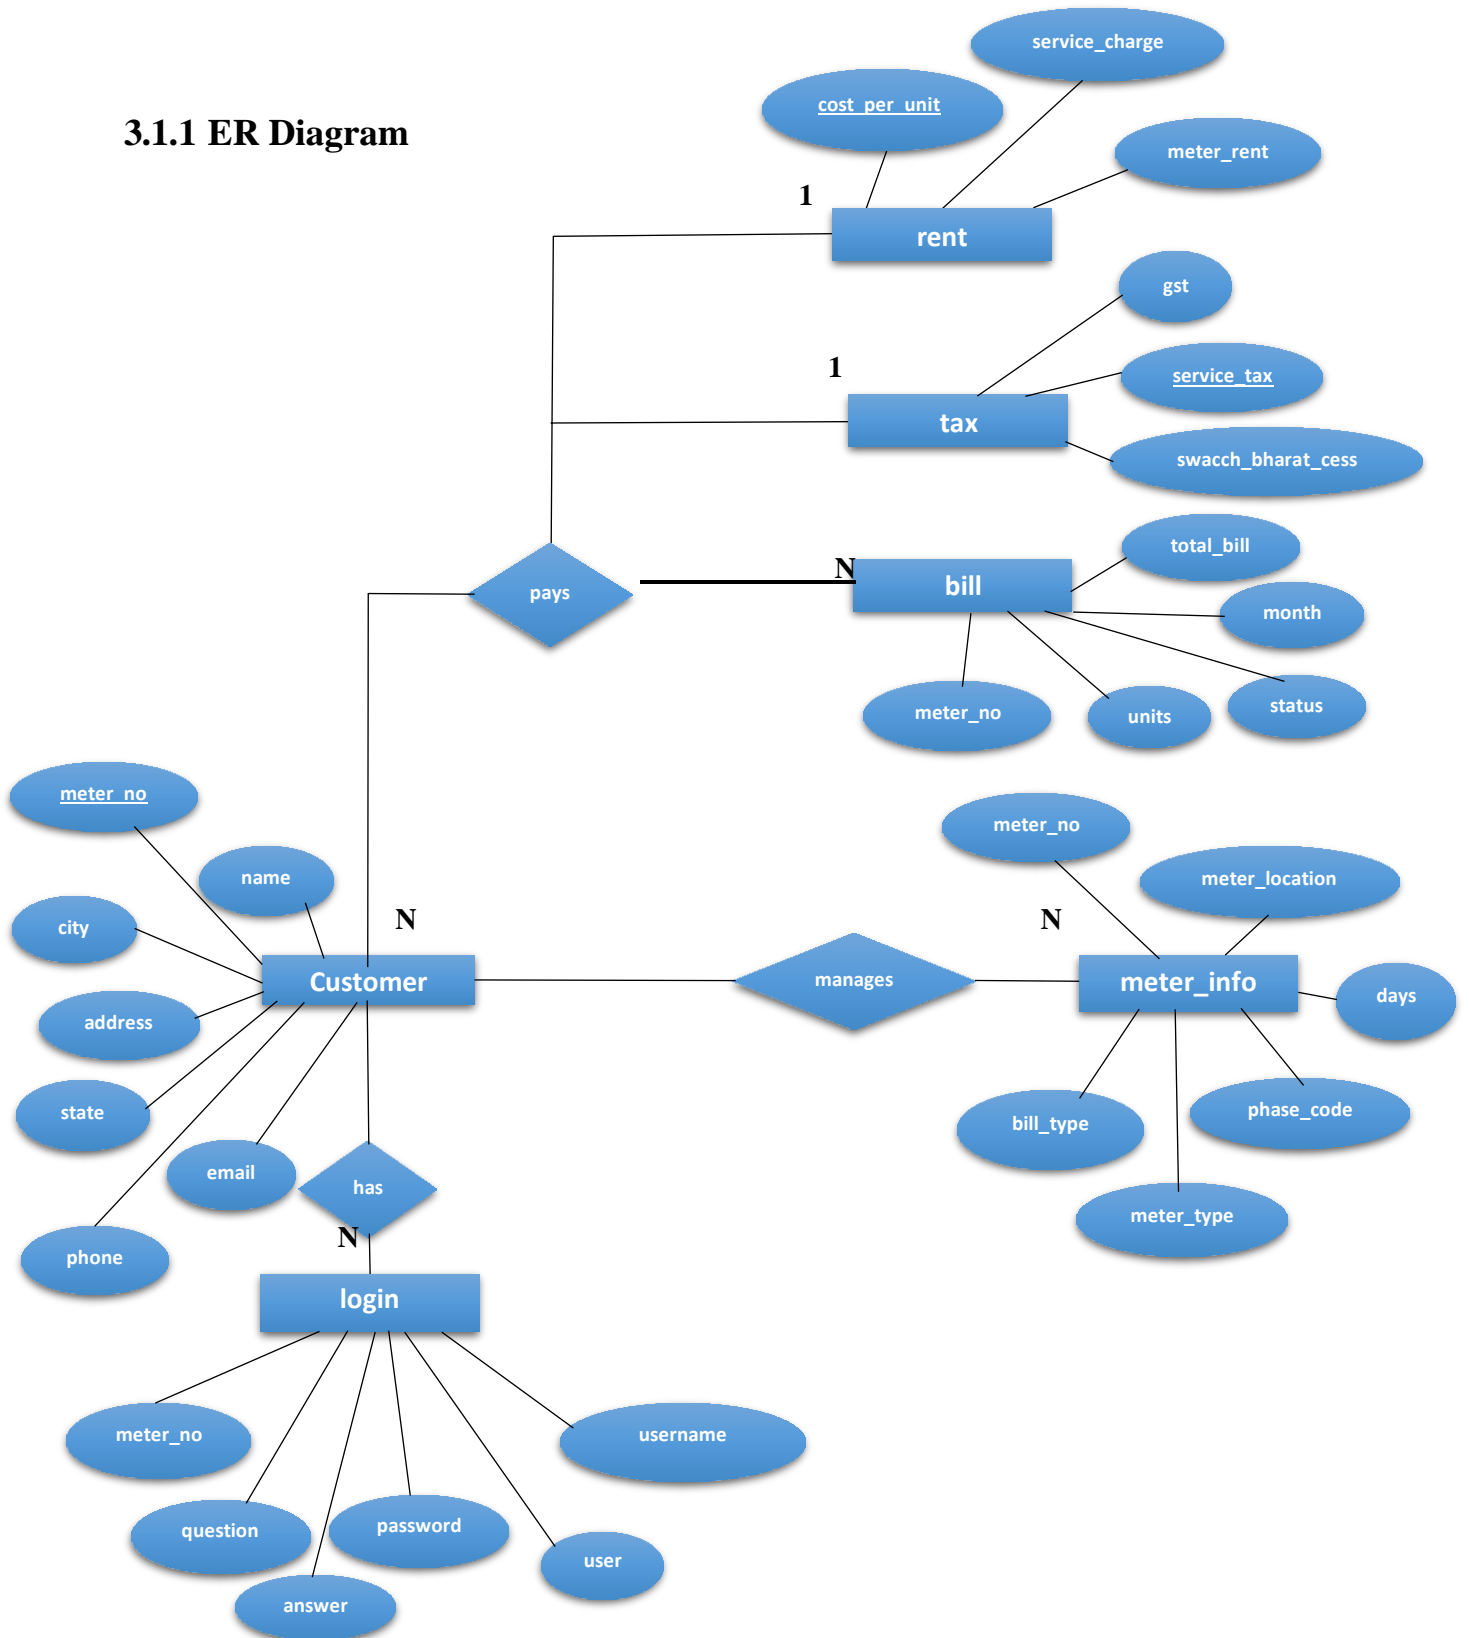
3.1.1 ER Diagram

service_charge

cost_per_unit

meter_rent

1

rent

gst

1

service_tax

tax

swacch_bharat_cess

total_bill

pays

N

bill

month

meter_no

units

status

meter_no

meter_no

name

meter_location

city

N

N

Customer

manages

meter_info

days

address

state

bill_type

phase_code

email

has

N

meter_type

phone

login

meter_no

username

question

password

user

answer